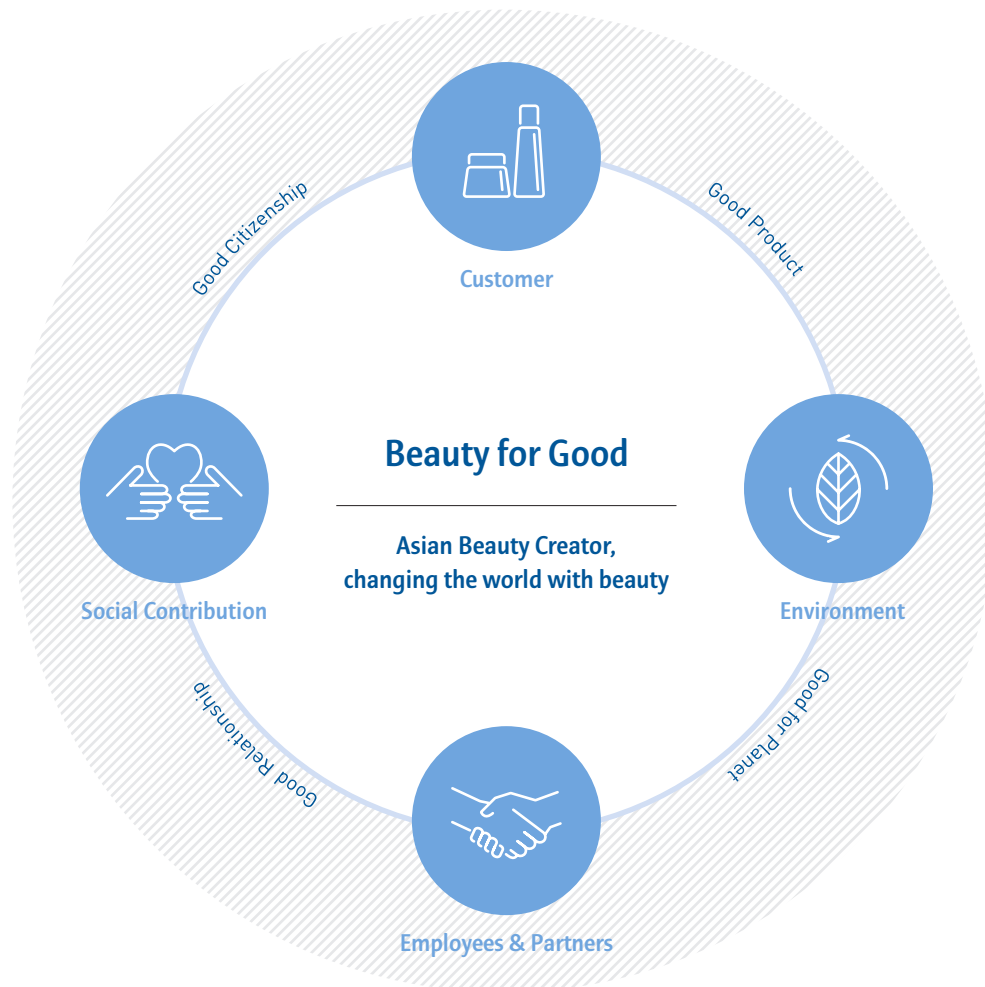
Customer

Good Citizenship

Good Product

Beauty for Good

Asian Beauty Creator, changing the world with beauty

Social Contribution

Environment

Good Relationship

Good for Planet

Employees & Partners